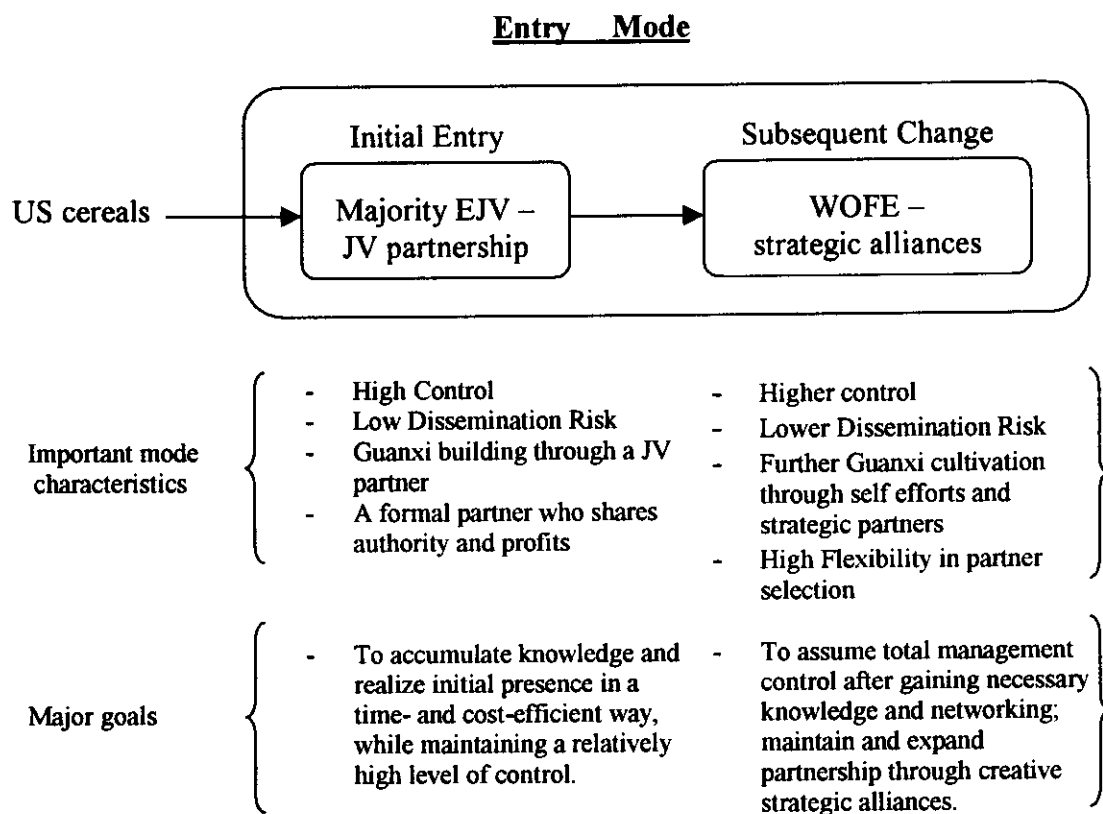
Entry Mode

Initial Entry

Subsequent Change

US cereals

Majority EJV – JV partnership

WOFE – strategic alliances

Important mode characteristics

- High Control
- Low Dissemination Risk
- Guanxi building through a JV partner
- A formal partner who shares authority and profits

- Higher control
- Lower Dissemination Risk
- Further Guanxi cultivation through self efforts and strategic partners
- High Flexibility in partner selection

Major goals

- To accumulate knowledge and realize initial presence in a time- and cost-efficient way, while maintaining a relatively high level of control.

- To assume total management control after gaining necessary knowledge and networking; maintain and expand partnership through creative strategic alliances.